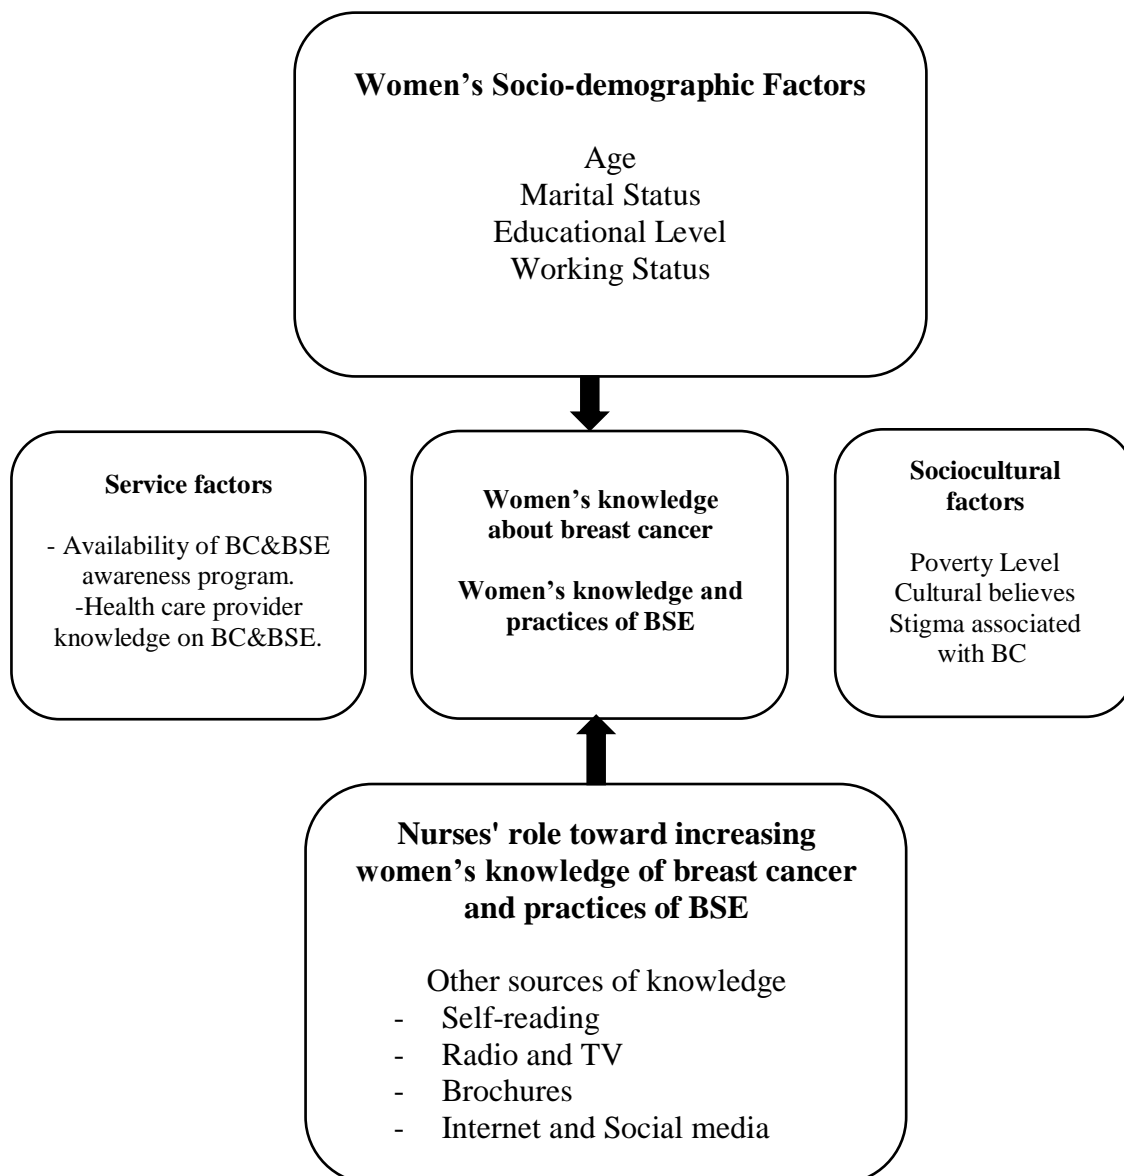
**Women’s Socio-demographic Factors**

Age
Marital Status
Educational Level
Working Status

**Service factors**

- Availability of BC&BSE awareness program.
-Health care provider knowledge on BC&BSE.

**Women’s knowledge about breast cancer**

**Women’s knowledge and practices of BSE**

**Sociocultural factors**

Poverty Level
Cultural believes
Stigma associated with BC

**Nurses' role toward increasing women’s knowledge of breast cancer and practices of BSE**

Other sources of knowledge
- Self-reading
- Radio and TV
- Brochures
- Internet and Social media